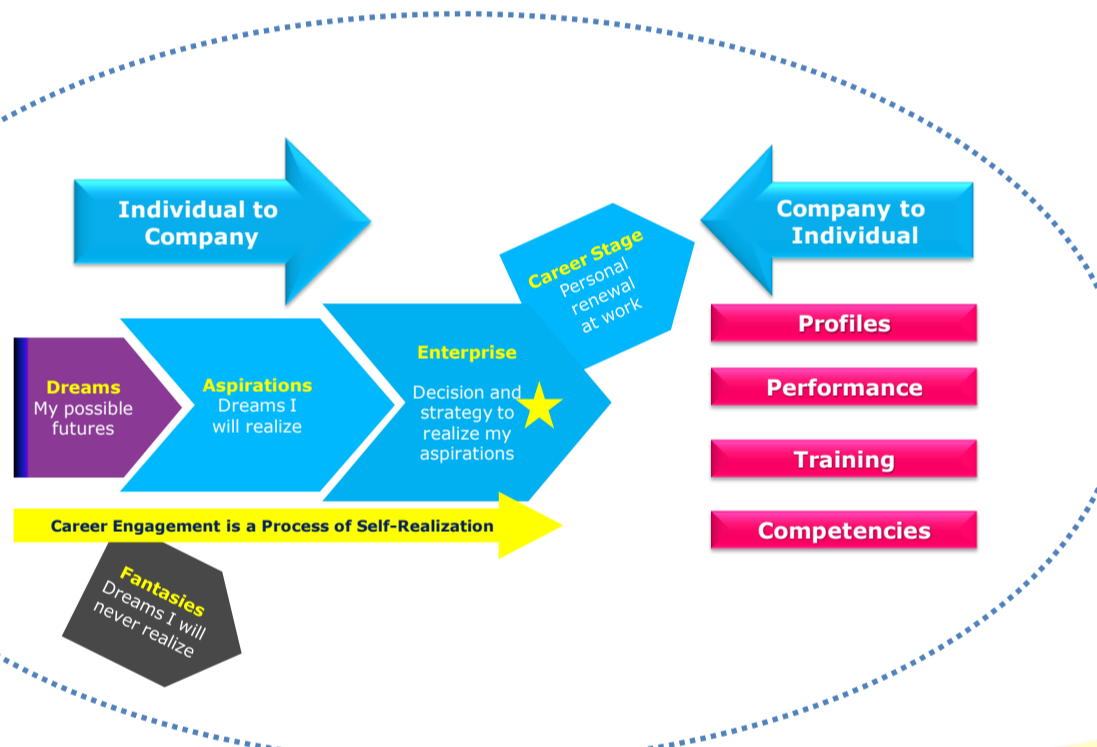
Individual to Company

Company to Individual

Career Stage
Personal renewal at work

Profiles

Performance

Training

Competencies

Dreams
My possible futures

Aspirations
Dreams I will realize

Enterprise
Decision and strategy to realize my aspirations

Career Engagement is a Process of Self-Realization

Fantasies
Dreams I will never realize